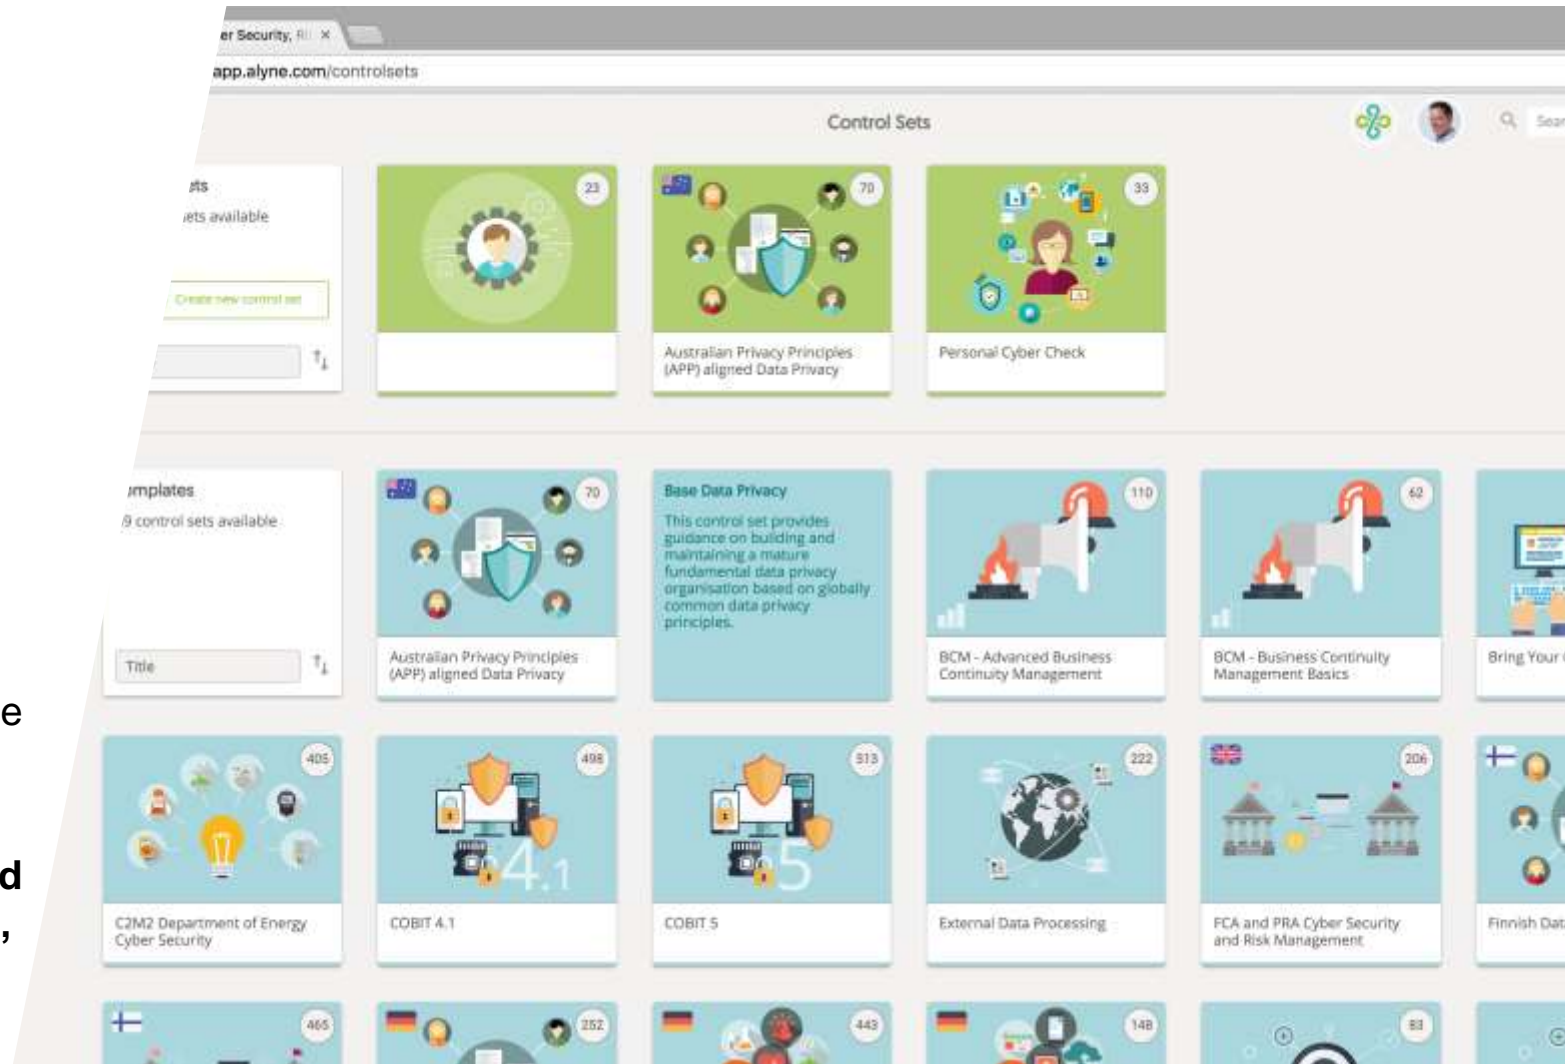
er Security, R ×

app.alyne.com/controlsets

Control Sets

Sear

ets

ets available

Create new control set

23

70

Australian Privacy Principles (APP) aligned Data Privacy

33

Personal Cyber Check

mplates

9 control sets available

Title

70

Australian Privacy Principles (APP) aligned Data Privacy

Base Data Privacy

This control set provides guidance on building and maintaining a mature fundamental data privacy organisation based on globally common data privacy principles.

110

BCM - Advanced Business Continuity Management

62

BCM - Business Continuity Management Basics

Bring Your

405

C2M2 Department of Energy Cyber Security

498

4.1

COBIT 4.1

513

5

COBIT 5

222

External Data Processing

206

FCA and PRA Cyber Security and Risk Management

Finnish Dat

465

252

443

148

83

e

d

,